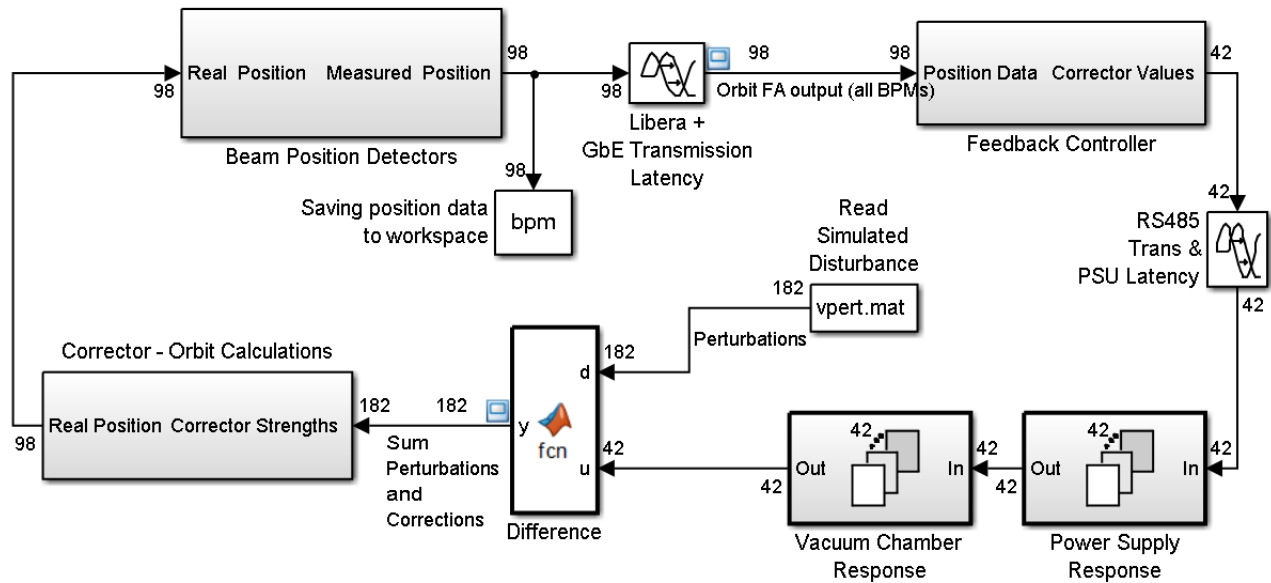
98
Real Position Measured Position
98
Beam Position Detectors
98
Saving position data to workspace
bpm
98
Libera + GbE Transmission Latency
98
Orbit FA output (all BPMs)
98
Position Data Corrector Values
42
Feedback Controller
42
RS485 Trans & PSU Latency
42
Read Simulated Disturbance
182
vpert.mat
Perturbations
182
d
Corrector - Orbit Calculations
98
Real Position Corrector Strengths
182
182
y
fcn
42
u
Sum Perturbations and Corrections
Difference
42
Out
42
In
42
Vacuum Chamber Response
42
Out
42
In
42
Power Supply Response